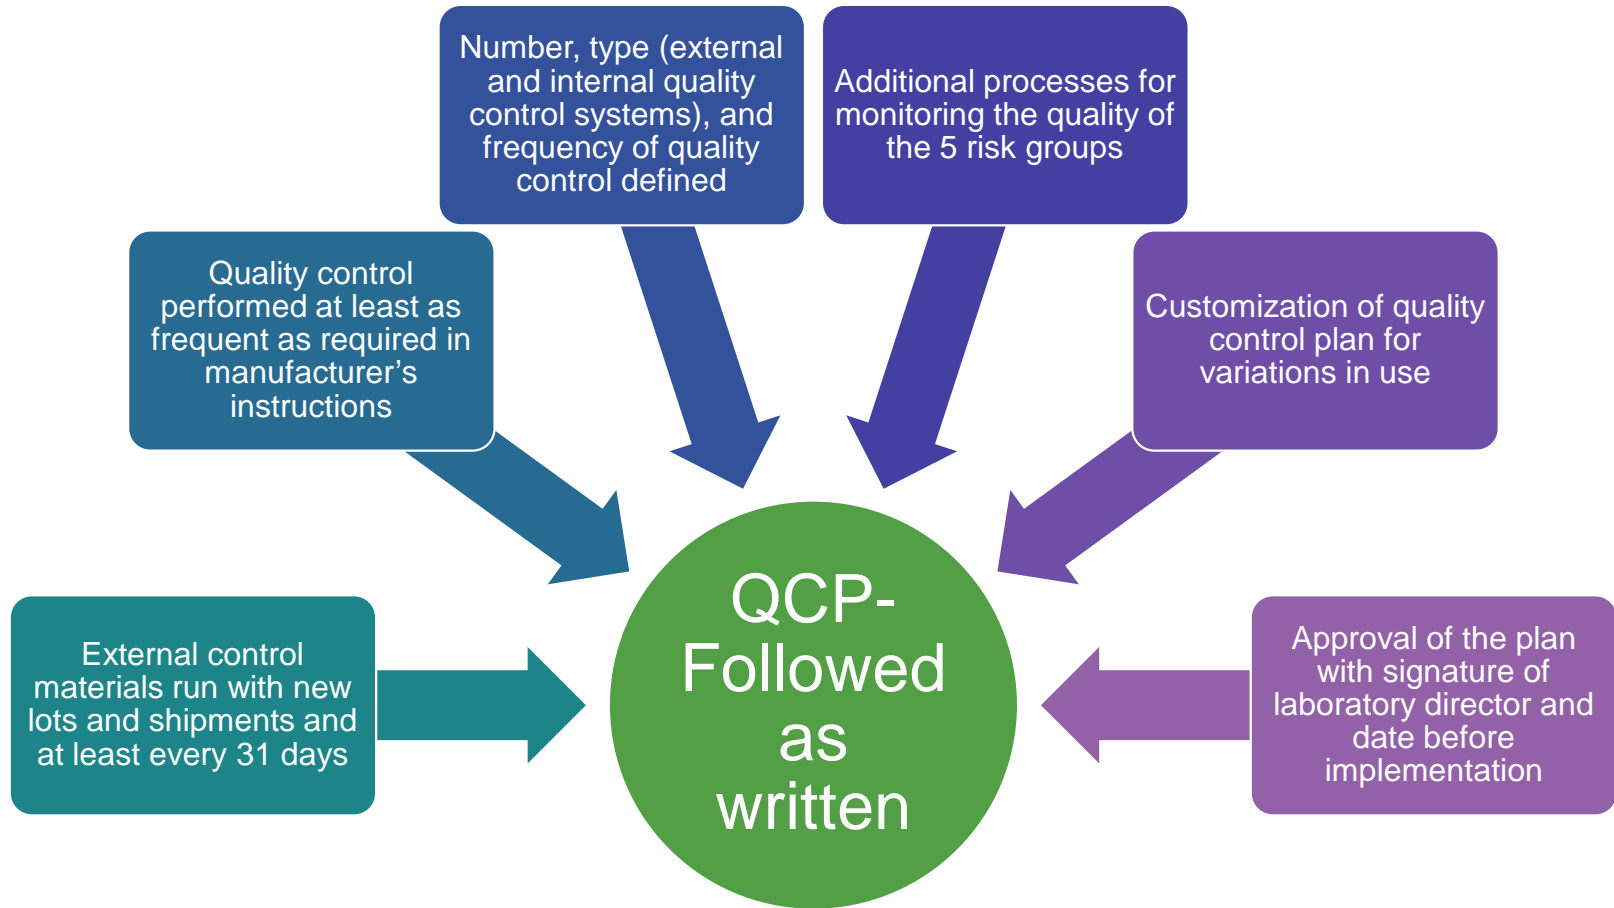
Number, type (external and internal quality control systems), and frequency of quality control defined

Additional processes for monitoring the quality of the 5 risk groups

Quality control performed at least as frequent as required in manufacturer’s instructions

Customization of quality control plan for variations in use

External control materials run with new lots and shipments and at least every 31 days

QCP-Followed as written

Approval of the plan with signature of laboratory director and date before implementation